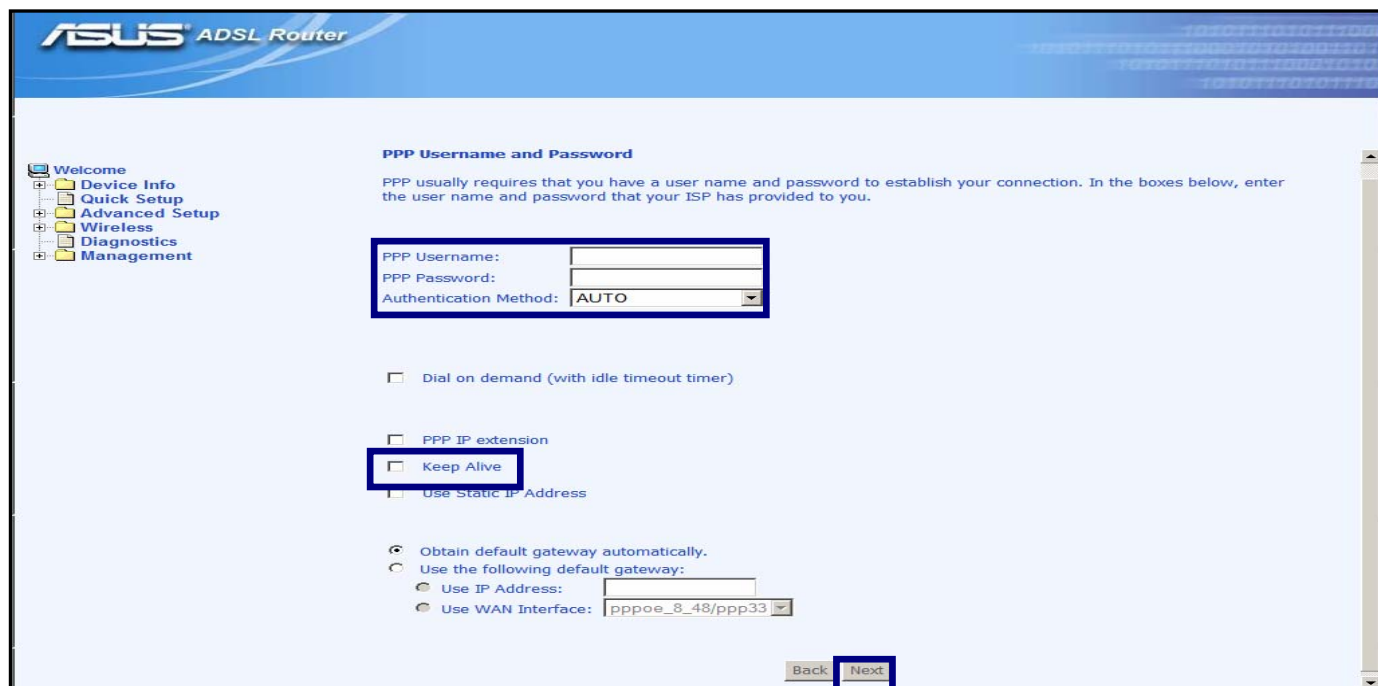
ASUS ADSL Router

Welcome
Device Info
Quick Setup
Advanced Setup
Wireless
Diagnostics
Management

PPP Username and Password

PPP usually requires that you have a user name and password to establish your connection. In the boxes below, enter the user name and password that your ISP has provided to you.

PPP Username:
PPP Password:
Authentication Method: AUTO

Dial on demand (with idle timeout timer)

PPP IP extension
Keep Alive
Use Static IP Address

Obtain default gateway automatically.
Use the following default gateway:
Use IP Address:
Use WAN Interface: pppoe_8_48/ppp33

Back Next